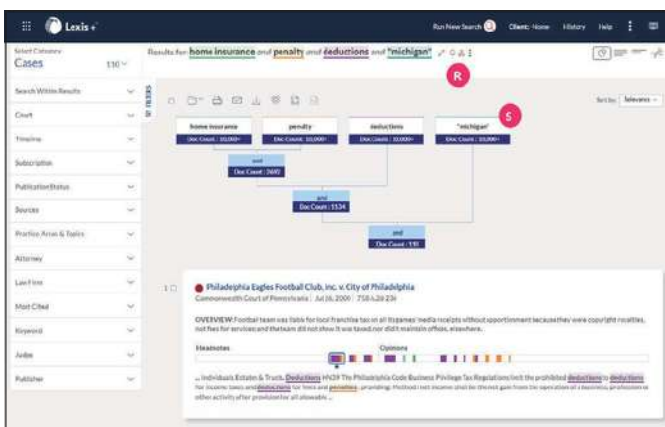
Lexis+

Run New Search Client: None History Help

Select Category
Cases 110

Results for home insurance and penalty and deductions and "michigan"

R

S

Search Within Results
Court
Timeline
Subscription
Publication Status
Sources
Practice Areas & Topics
Attorney
Law Firm
Most Cited
Keyword
Judge
Publisher

FILTERS

Sort by: Relevance

home insurance
Doc Count: 10,000+

penalty
Doc Count: 10,000+

deductions
Doc Count: 10,000+

"michigan"
Doc Count: 10,000+

and
Doc Count: 3690

and
Doc Count: 1534

and
Doc Count: 110

1

Philadelphia Eagles Football Club, Inc. v. City of Philadelphia
Commonwealth Court of Pennsylvania | Jul 16, 2009 | 758 A.2d 23t

OVERVIEW: Football team was liable for local franchise tax on all itsgames' media receipts without apportionment becausethey were copyright royalties, not fees for services and theteam did not show it was taxed, nor didit maintain offices, elsewhere.

Headnotes
Opinions

... Individuals Estates & Trusts, Deductions HN39 The Philadelphia Code Business Privilege Tax Regulations limit the prohibited deductions to deductions for income taxes and deductions for fines and penalties... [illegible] other activity after provision for all allowable ...